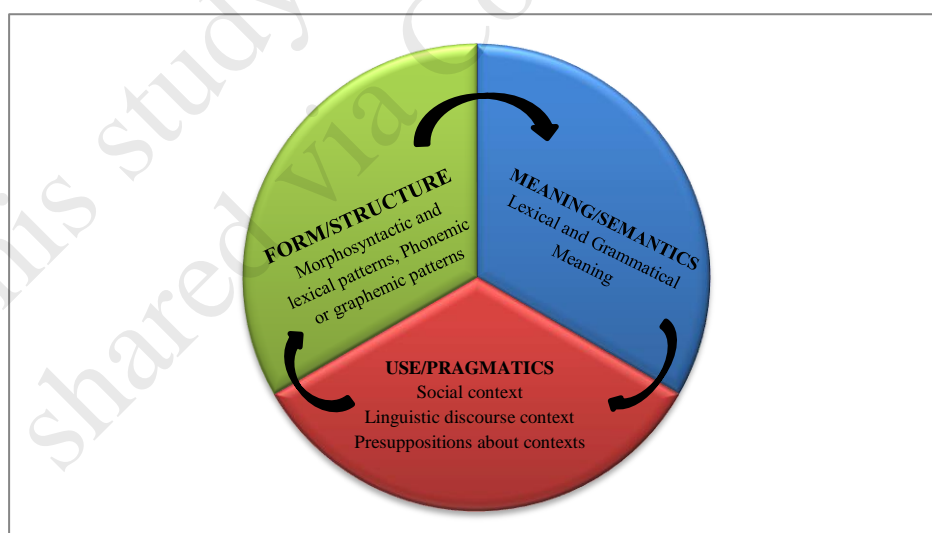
FORM/STRUCTURE
Morphosyntactic and lexical patterns, Phonemic or graphemic patterns

MEANING/SEMANTICS
Lexical and Grammatical Meaning

USE/PRAGMATICS
Social context
Linguistic discourse context
Presuppositions about contexts

This study source was shared via CourseHero